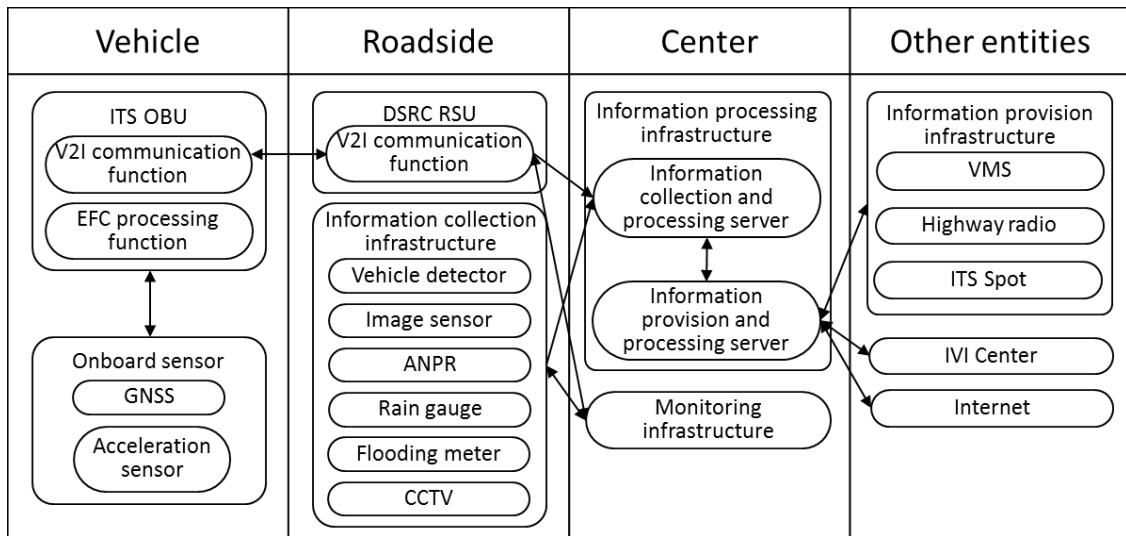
Vehicle

ITS OBU
V2I communication function
EFC processing function

Onboard sensor
GNSS
Acceleration sensor

Roadside

DSRC RSU
V2I communication function

Information collection infrastructure
Vehicle detector
Image sensor
ANPR
Rain gauge
Flooding meter
CCTV

Center

Information processing infrastructure
Information collection and processing server
Information provision and processing server

Monitoring infrastructure

Other entities

Information provision infrastructure
VMS
Highway radio
ITS Spot

IVI Center

Internet